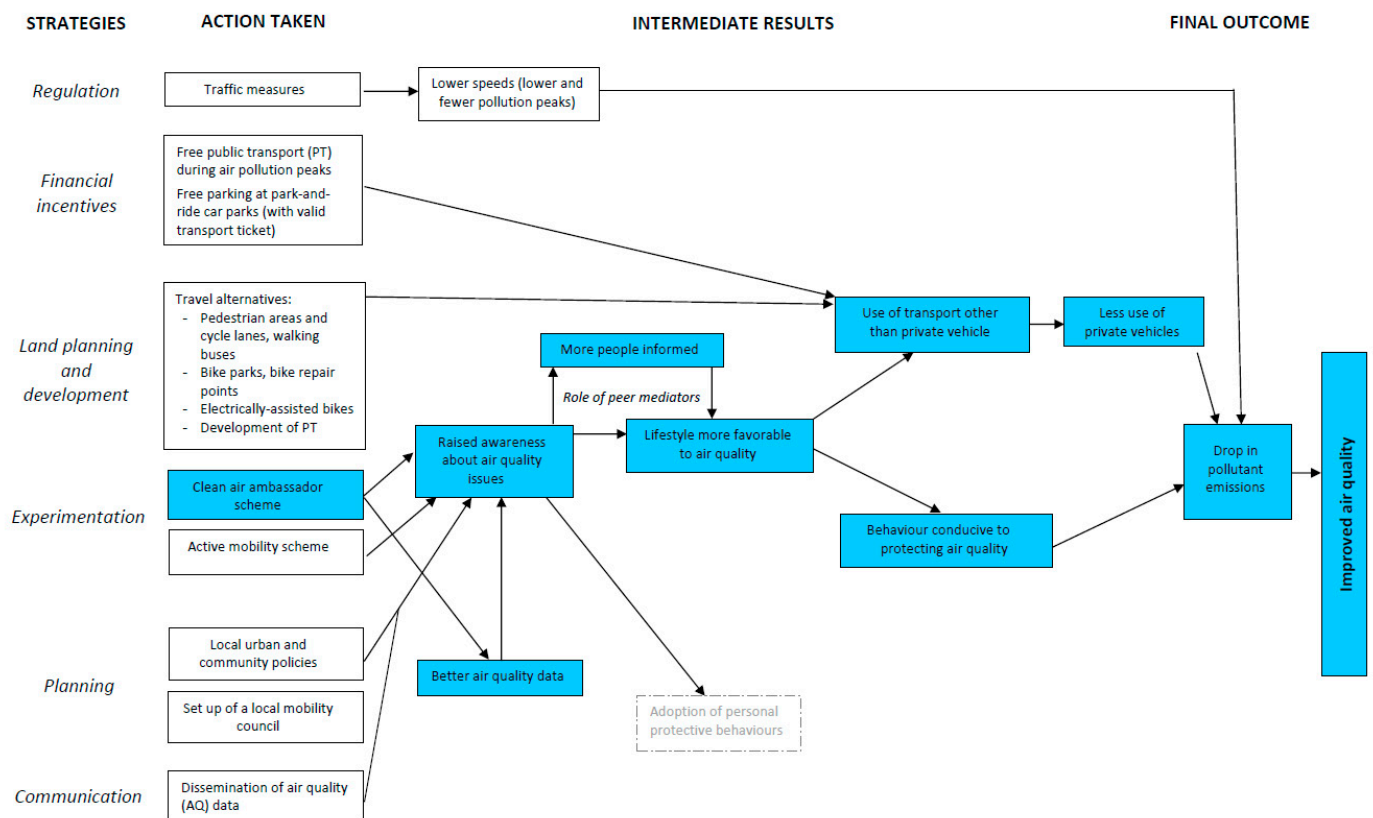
STRATEGIES ACTION TAKEN INTERMEDIATE RESULTS FINAL OUTCOME

Regulation

Traffic measures

Lower speeds (lower and fewer pollution peaks)

Financial incentives

Free public transport (PT) during air pollution peaks
Free parking at park-and-ride car parks (with valid transport ticket)

Land planning and development

Travel alternatives:
- Pedestrian areas and cycle lanes, walking buses
- Bike parks, bike repair points
- Electrically-assisted bikes
- Development of PT

Use of transport other than private vehicle

Less use of private vehicles

More people informed

Role of peer mediators

Raised awareness about air quality issues

Lifestyle more favorable to air quality

Drop in pollutant emissions

Improved air quality

Experimentation

Clean air ambassador scheme

Active mobility scheme

Behaviour conducive to protecting air quality

Planning

Local urban and community policies

Set up of a local mobility council

Better air quality data

Adoption of personal protective behaviours

Communication

Dissemination of air quality (AQ) data